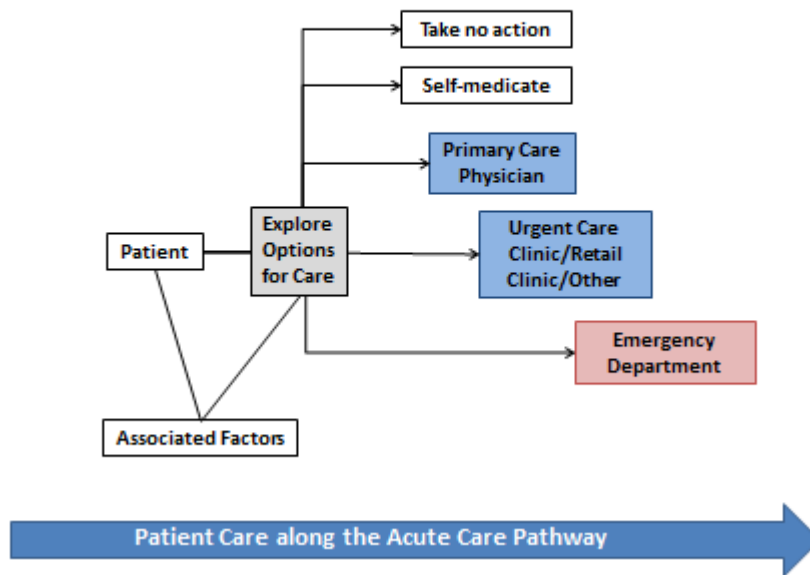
Take no action

Self-medicate

Primary Care Physician

Patient

Explore Options for Care

Urgent Care Clinic/Retail Clinic/Other

Emergency Department

Associated Factors

Patient Care along the Acute Care Pathway